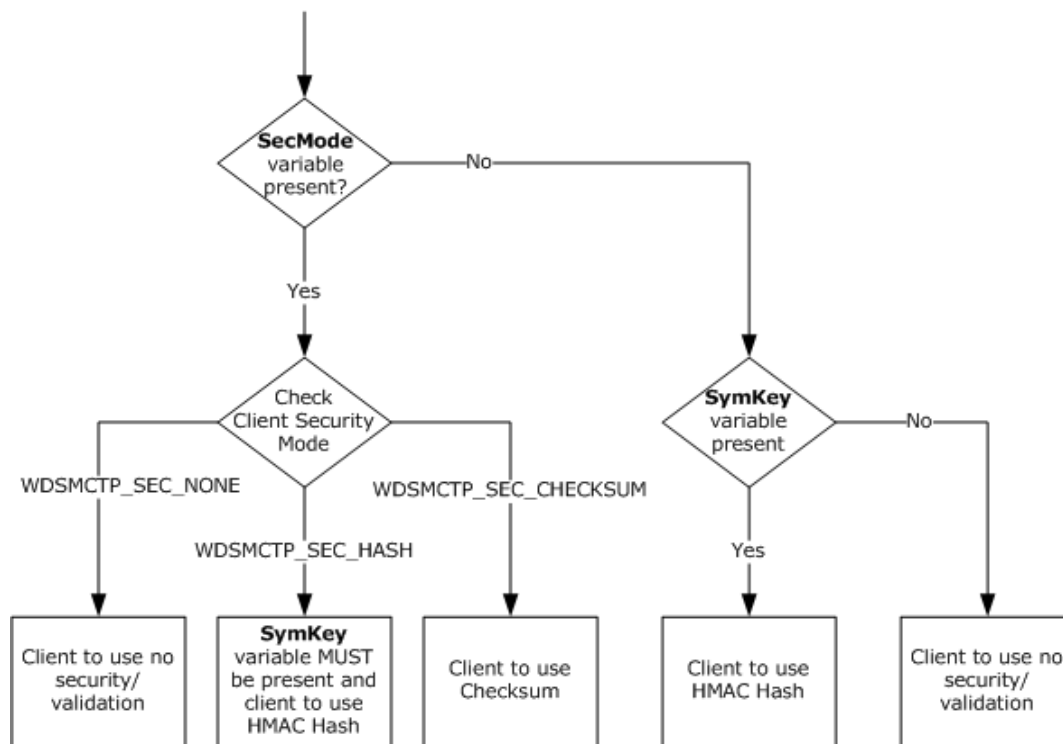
SecMode variable present?

No

Yes

Check Client Security Mode

SymKey variable present

No

WDSMCTP_SEC_NONE

WDSMCTP_SEC_CHECKSUM

WDSMCTP_SEC_HASH

Yes

Client to use no security/ validation

SymKey variable MUST be present and client to use HMAC Hash

Client to use Checksum

Client to use HMAC Hash

Client to use no security/ validation